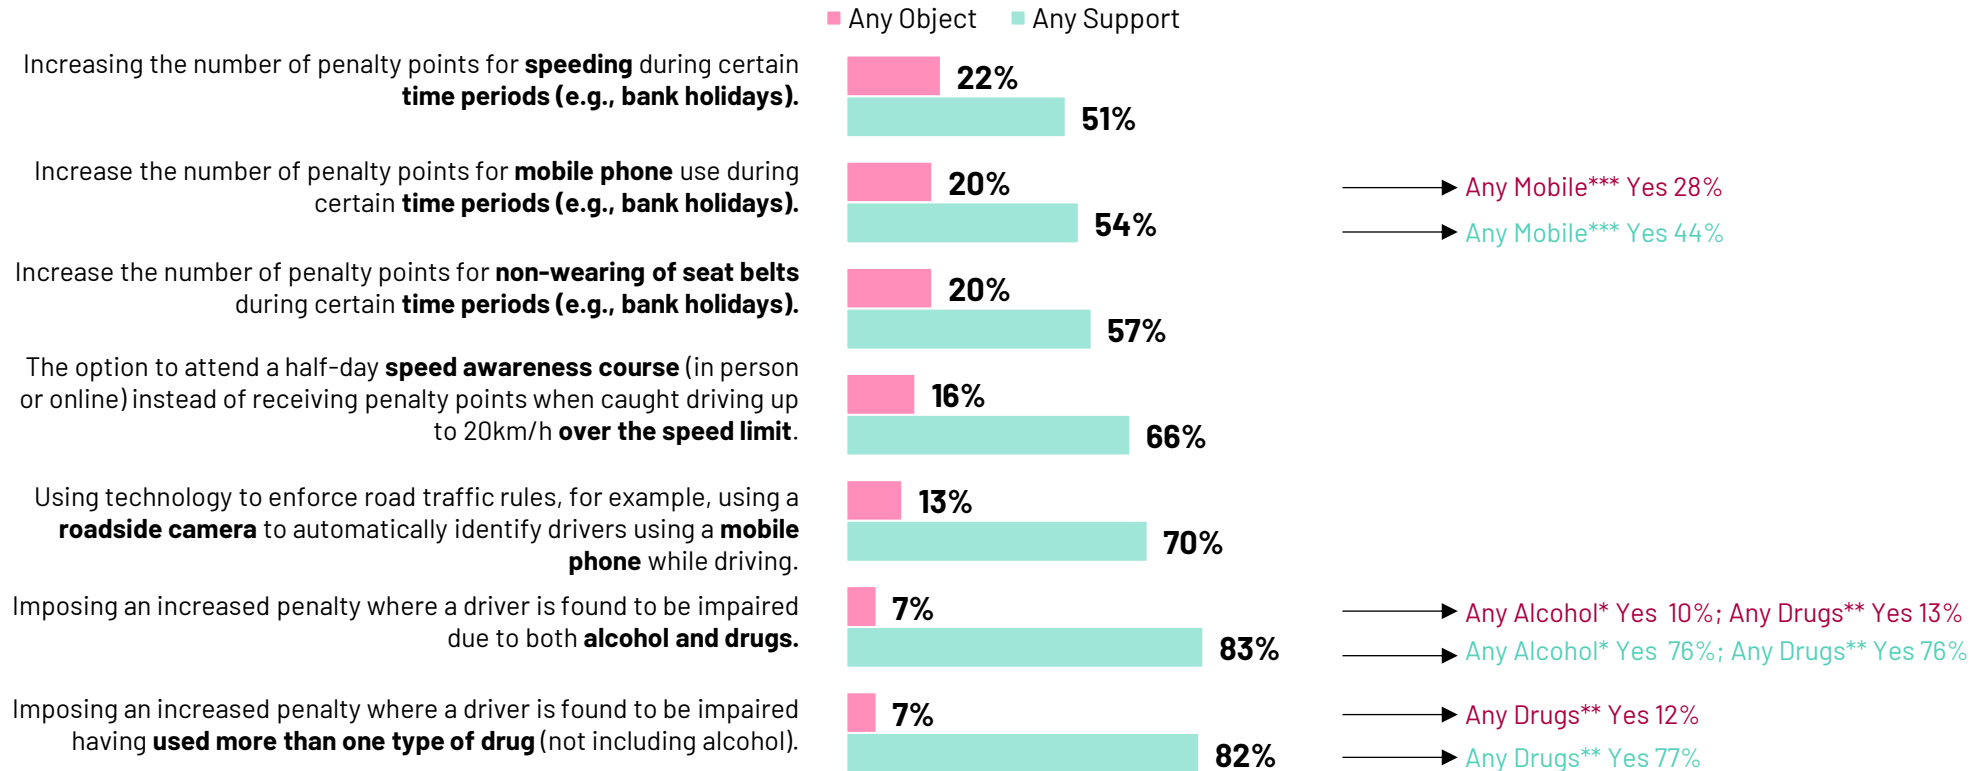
Any Object Any Support

Increasing the number of penalty points for **speeding** during certain **time periods (e.g., bank holidays).**

22%

51%

Increase the number of penalty points for **mobile phone** use during certain **time periods (e.g., bank holidays).**

20%

54%

Any Mobile*** Yes 28%

Any Mobile*** Yes 44%

Increase the number of penalty points for **non-wearing of seat belts** during certain **time periods (e.g., bank holidays).**

20%

57%

The option to attend a half-day **speed awareness course** (in person or online) instead of receiving penalty points when caught driving up to 20km/h **over the speed limit**.

16%

66%

Using technology to enforce road traffic rules, for example, using a **roadside camera** to automatically identify drivers using a **mobile phone** while driving.

13%

70%

Imposing an increased penalty where a driver is found to be impaired due to both **alcohol and drugs.**

7%

83%

Any Alcohol* Yes 10%; Any Drugs** Yes 13%

Any Alcohol* Yes 76%; Any Drugs** Yes 76%

Imposing an increased penalty where a driver is found to be impaired having **used more than one type of drug** (not including alcohol).

7%

82%

Any Drugs** Yes 12%

Any Drugs** Yes 77%